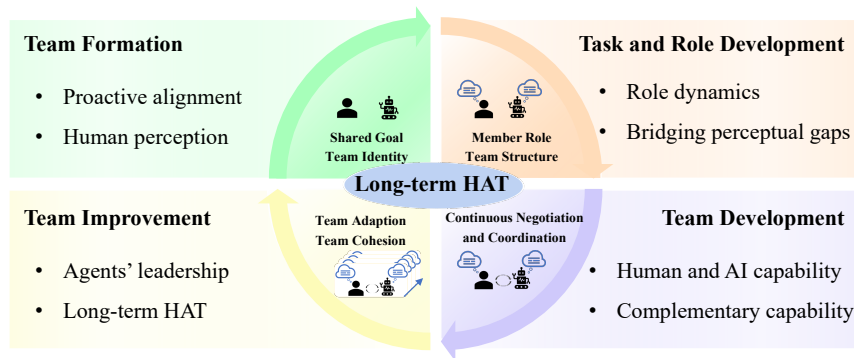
Team Formation

- Proactive alignment
- Human perception

Shared Goal
Team Identity

Member Role
Team Structure

Task and Role Development

- Role dynamics
- Bridging perceptual gaps

Long-term HAT

Team Improvement

- Agents' leadership
- Long-term HAT

Team Adaption
Team Cohesion

Continuous Negotiation and Coordination

Team Development

- Human and AI capability
- Complementary capability